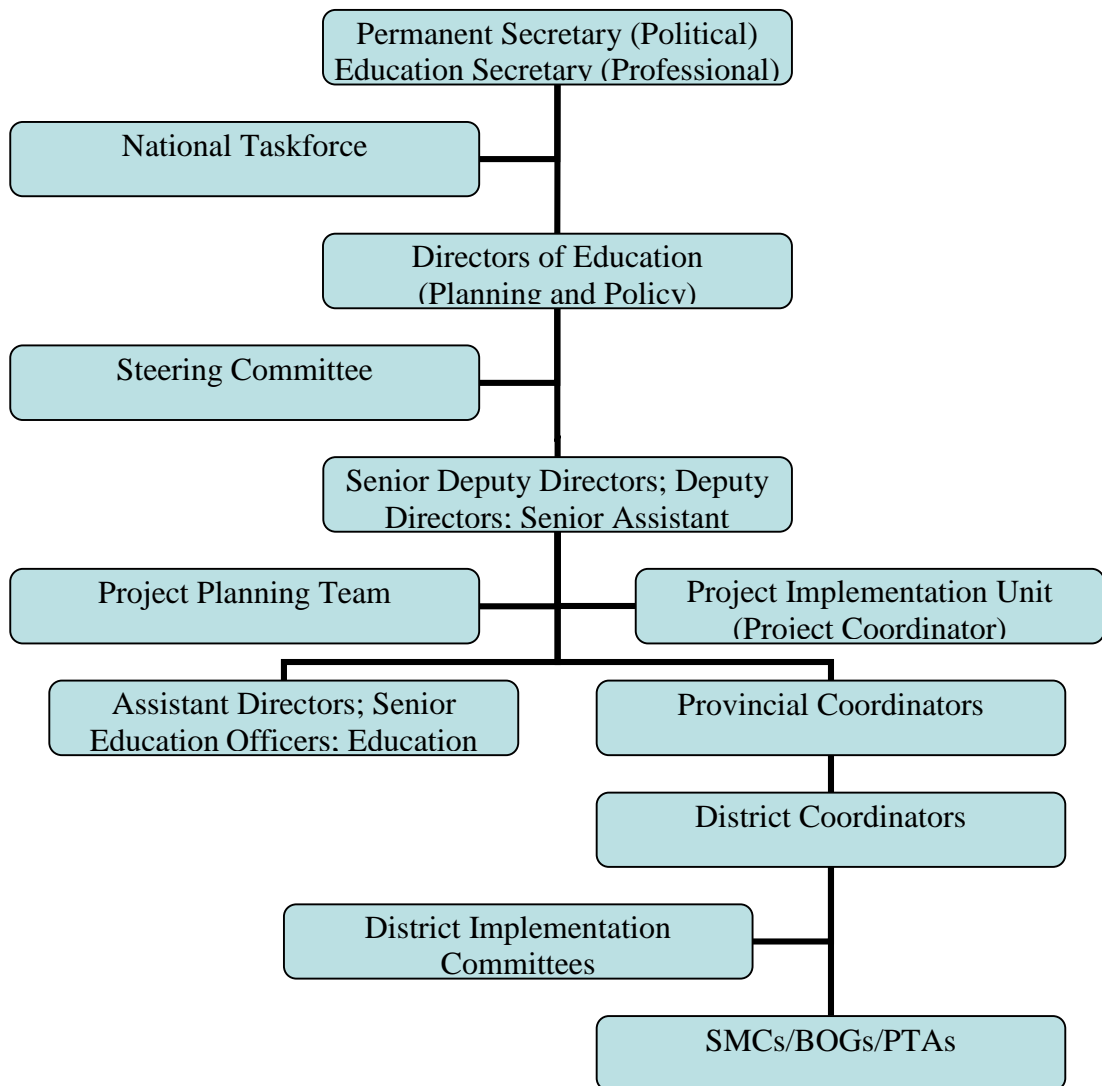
Permanent Secretary (Political)
Education Secretary (Professional)

National Taskforce

Directors of Education
(Planning and Policy)

Steering Committee

Senior Deputy Directors; Deputy Directors: Senior Assistant

Project Planning Team

Project Implementation Unit
(Project Coordinator)

Assistant Directors; Senior Education Officers: Education

Provincial Coordinators

District Coordinators

District Implementation Committees

SMCs/BOGs/PTAs